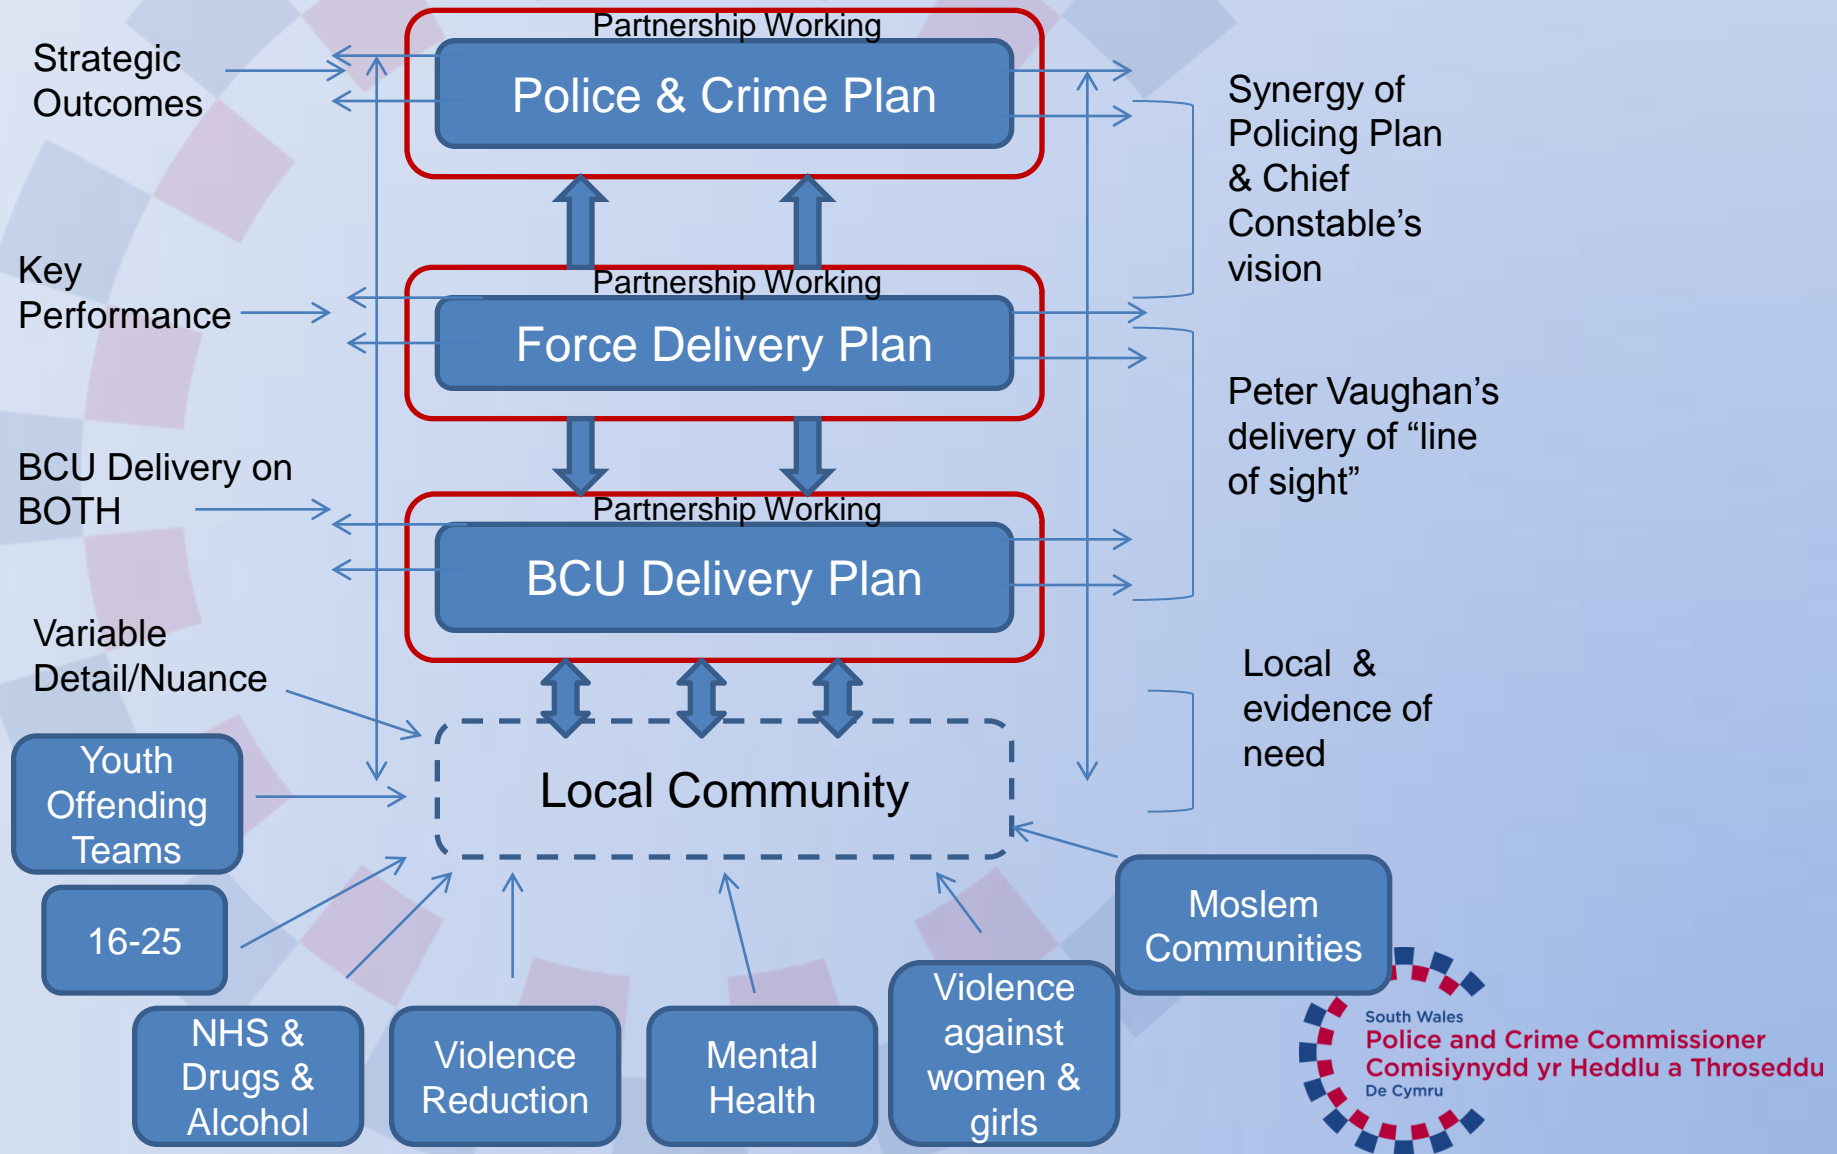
Strategic Outcomes

Partnership Working

Police & Crime Plan

Synergy of Policing Plan & Chief Constable’s vision

Key Performance

Partnership Working

Force Delivery Plan

Peter Vaughan’s delivery of “line of sight”

BCU Delivery on BOTH

Partnership Working

BCU Delivery Plan

Variable Detail/Nuance

Local & evidence of need

Youth Offending Teams

Local Community

16-25

Moslem Communities

NHS & Drugs & Alcohol

Violence Reduction

Mental Health

Violence against women & girls

South Wales
Police and Crime Commissioner
Comisiynydd yr Heddlu a Throseddu
De Cymru